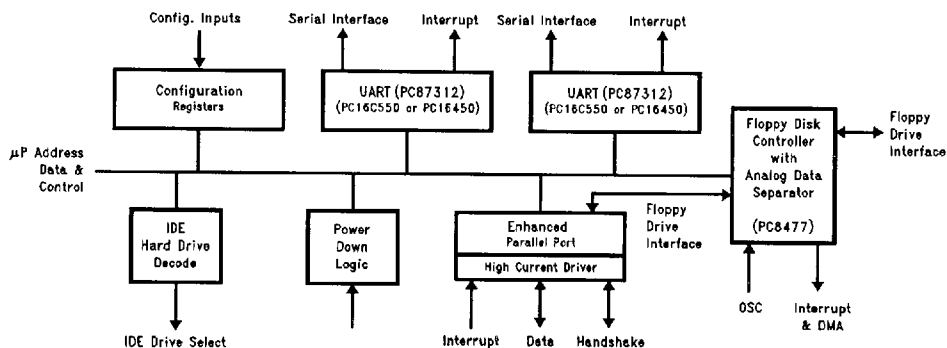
Config. Inputs

Serial Interface

Interrupt

Serial Interface

Interrupt

Configuration Registers

UART (PC87312) (PC16C550 or PC16450)

UART (PC87312) (PC16C550 or PC16450)

Floppy Disk Controller with Analog Data Separator (PC8477)

Floppy Drive Interface

$\mu$P Address Data & Control

IDE Hard Drive Decode

Power Down Logic

Enhanced Parallel Port

High Current Driver

Floppy Drive Interface

IDE Drive Select

Interrupt

Data

Handshake

OSC

Interrupt & DMA